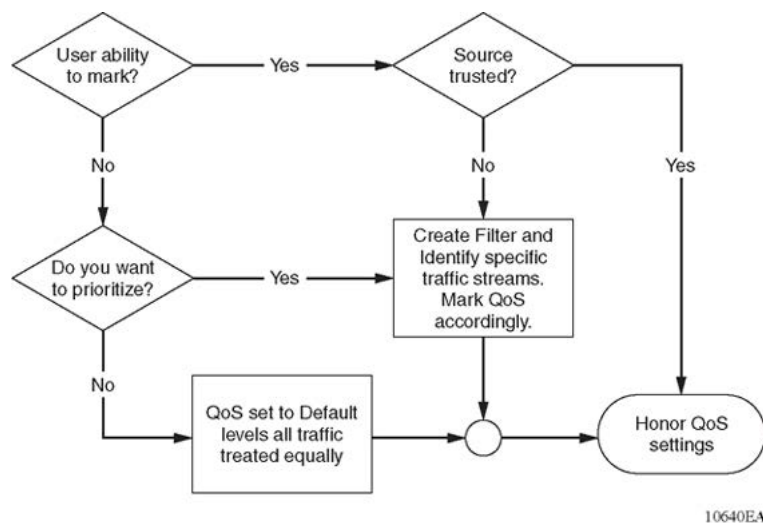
User ability to mark?

Yes

Source trusted?

No

No

Yes

Do you want to prioritize?

Yes

Create Filter and Identify specific traffic streams. Mark QoS accordingly.

No

QoS set to Default levels all traffic treated equally

Honor QoS settings

10640EA